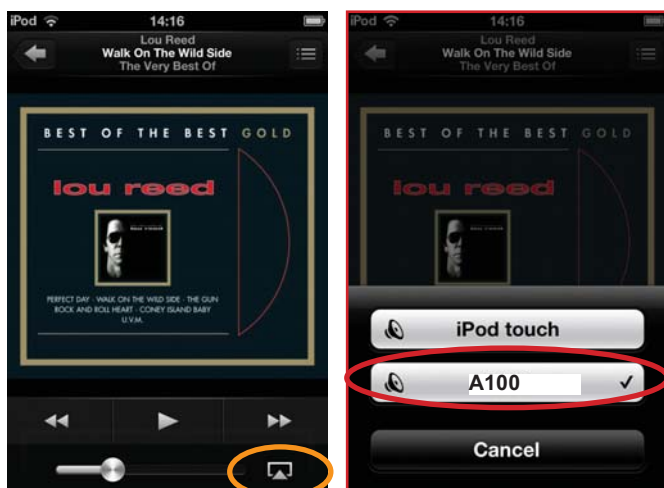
iPod 14:16
Lou Reed
Walk On The Wild Side
The Very Best Of

BEST OF THE BEST GOLD
lou reed
PERFECT DAY · WALK ON THE WILD SIDE · THE GUN
ROCK AND ROLL HEART · CONEY ISLAND BABY
U.V.M.

iPod 14:16
Lou Reed
Walk On The Wild Side
The Very Best Of

BEST OF THE BEST GOLD
lou reed

iPod touch
A100 ✓
Cancel